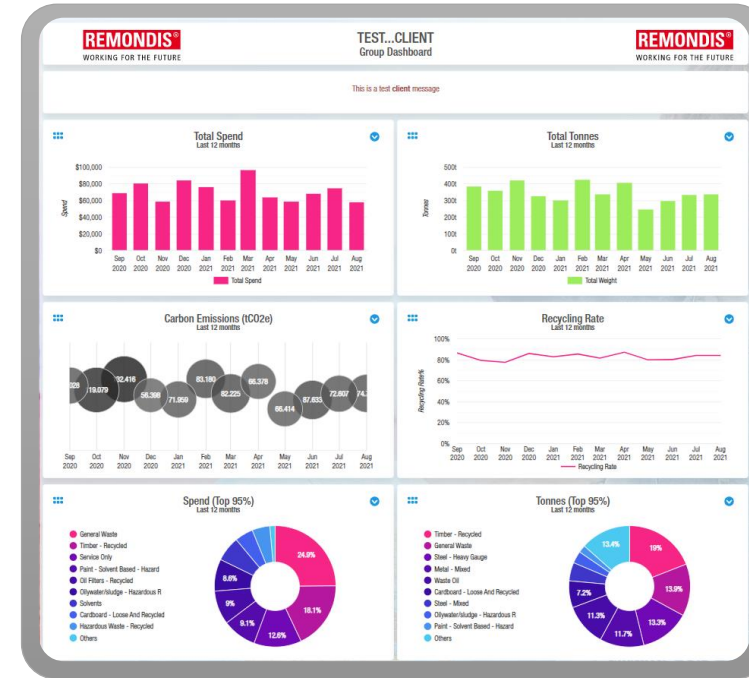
REMONDIS®
WORKING FOR THE FUTURE

TEST...CLIENT
Group Dashboard

REMONDIS®
WORKING FOR THE FUTURE

This is a test client message

Total Spend
Last 12 months

$100,000
$80,000
$60,000
$40,000
$20,000
$0

Spend

Sep 2020 Oct 2020 Nov 2020 Dec 2020 Jan 2021 Feb 2021 Mar 2021 Apr 2021 May 2021 Jun 2021 Jul 2021 Aug 2021

Total Spend

Total Tonnes
Last 12 months

500t
400t
300t
200t
100t
0t

Tonnes

Sep 2020 Oct 2020 Nov 2020 Dec 2020 Jan 2021 Feb 2021 Mar 2021 Apr 2021 May 2021 Jun 2021 Jul 2021 Aug 2021

Total Weight

Carbon Emissions (tCO2e)
Last 12 months

.026 19.079 92.416 56.398 71.959 83.180 82.225 86.378 66.414 67.833 72.607 74.

Sep 2020 Oct 2020 Nov 2020 Dec 2020 Jan 2021 Feb 2021 Mar 2021 Apr 2021 May 2021 Jun 2021 Jul 2021 Aug 2021

Recycling Rate
Last 12 months

100%
80%
60%
40%
20%
0%

Recycling Rate%

Sep 2020 Oct 2020 Nov 2020 Dec 2020 Jan 2021 Feb 2021 Mar 2021 Apr 2021 May 2021 Jun 2021 Jul 2021 Aug 2021

Recycling Rate

Spend (Top 95%)
Last 12 months

General Waste
Timber - Recycled
Service Only
Paint - Solvent Based - Hazard
Oil Filters - Recycled
Oilywater/sludge - Hazardous R
Solvents
Cardboard - Loose And Recycled
Hazardous Waste - Recycled
Others

24.9%
18.1%
12.6%
9.1%
9%
8.6%

Tonnes (Top 95%)
Last 12 months

Timber - Recycled
General Waste
Steel - Heavy Gauge
Metal - Mixed
Waste Oil
Cardboard - Loose And Recycled
Steel - Mixed
Oilywater/sludge - Hazardous R
Paint - Solvent Based - Hazard
Others

13.4%
19%
13.9%
13.3%
11.7%
11.3%
7.2%